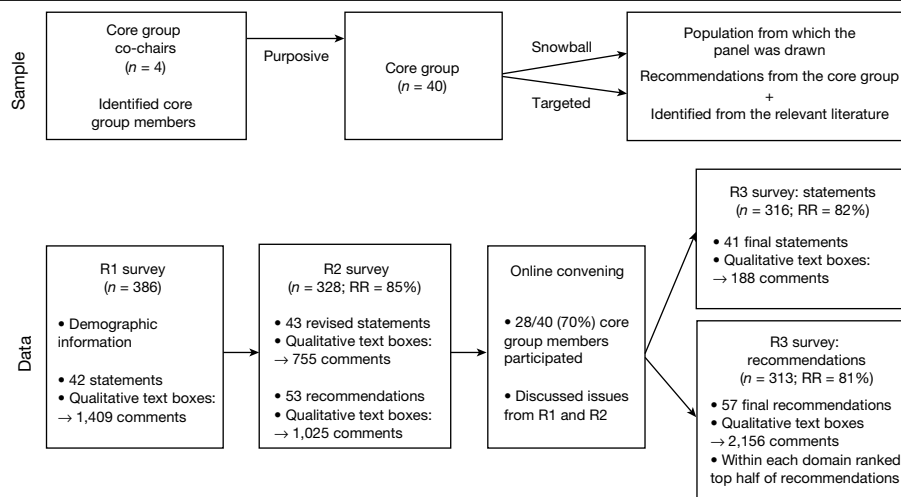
Sample

Core group co-chairs ($n$ = 4)

Identified core group members

Purposive

Core group ($n$ = 40)

Snowball

Targeted

Population from which the panel was drawn

Recommendations from the core group + Identified from the relevant literature

Data

R1 survey ($n$ = 386)

• Demographic information

• 42 statements
• Qualitative text boxes: → 1,409 comments

R2 survey ($n$ = 328; RR = 85%)

• 43 revised statements
• Qualitative text boxes: → 755 comments

• 53 recommendations
• Qualitative text boxes: → 1,025 comments

Online convening

• 28/40 (70%) core group members participated

• Discussed issues from R1 and R2

R3 survey: statements ($n$ = 316; RR = 82%)

• 41 final statements
• Qualitative text boxes: → 188 comments

R3 survey: recommendations ($n$ = 313; RR = 81%)

• 57 final recommendations
• Qualitative text boxes → 2,156 comments
• Within each domain ranked top half of recommendations